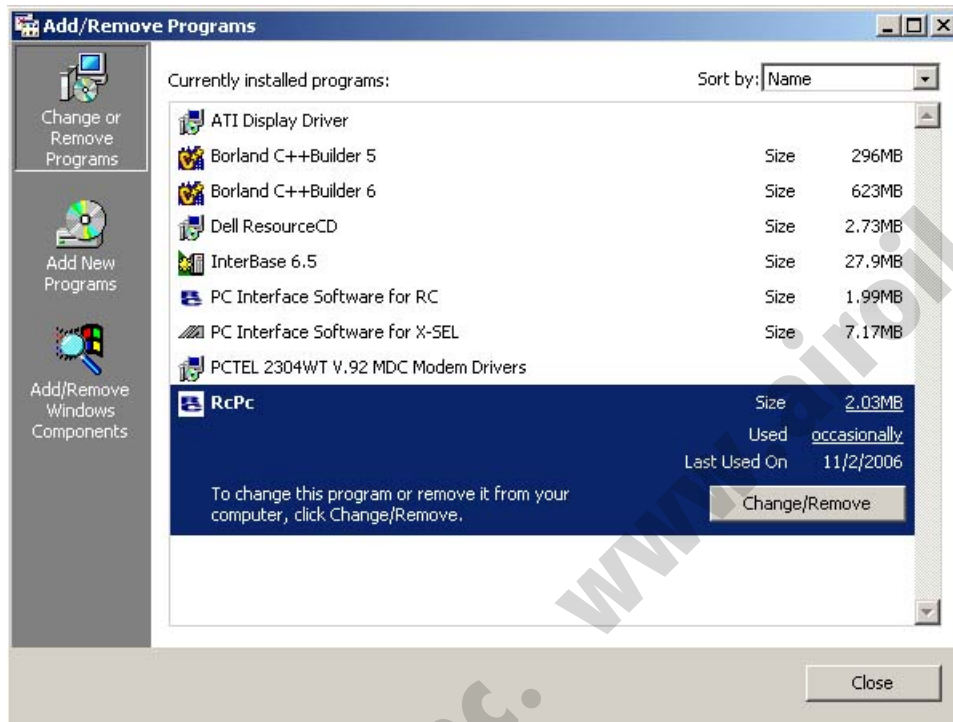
Add/Remove Programs

Change or Remove Programs

Add New Programs

Add/Remove Windows Components

Currently installed programs:

Sort by: Name

| Program | | |
|---|---|---|
| ATI Display Driver | | |
| Borland C++Builder 5 | Size | 296MB |
| Borland C++Builder 6 | Size | 623MB |
| Dell ResourceCD | Size | 2.73MB |
| InterBase 6.5 | Size | 27.9MB |
| PC Interface Software for RC | Size | 1.99MB |
| PC Interface Software for X-SEL | Size | 7.17MB |
| PCTEL 2304WT V.92 MDC Modem Drivers | | |
| RcPc | Size | 2.03MB |
| | Used | occasionally |
| | Last Used On | 11/2/2006 |

To change this program or remove it from your computer, click Change/Remove.

Change/Remove

Close

www.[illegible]